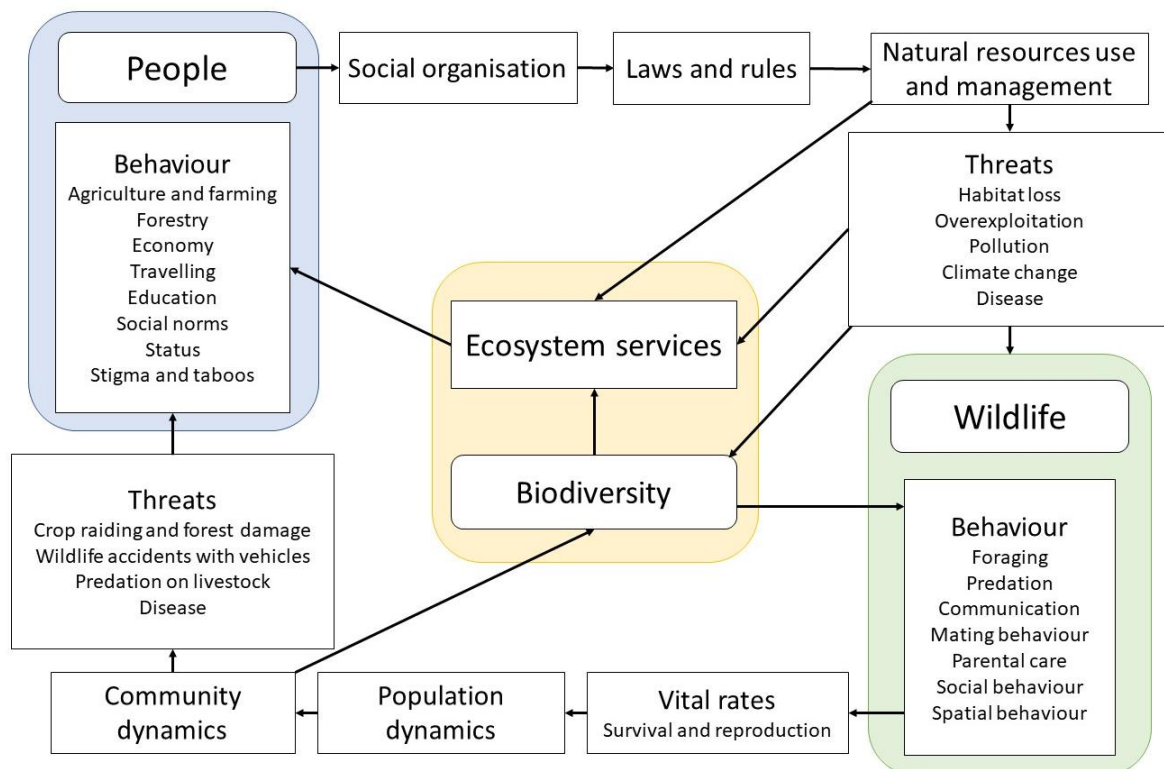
People

Social organisation

Laws and rules

Natural resources use and management

Behaviour
Agriculture and farming
Forestry
Economy
Travelling
Education
Social norms
Status
Stigma and taboos

Threats
Habitat loss
Overexploitation
Pollution
Climate change
Disease

Ecosystem services

Wildlife

Biodiversity

Threats
Crop raiding and forest damage
Wildlife accidents with vehicles
Predation on livestock
Disease

Behaviour
Foraging
Predation
Communication
Mating behaviour
Parental care
Social behaviour
Spatial behaviour

Community dynamics

Population dynamics

Vital rates
Survival and reproduction